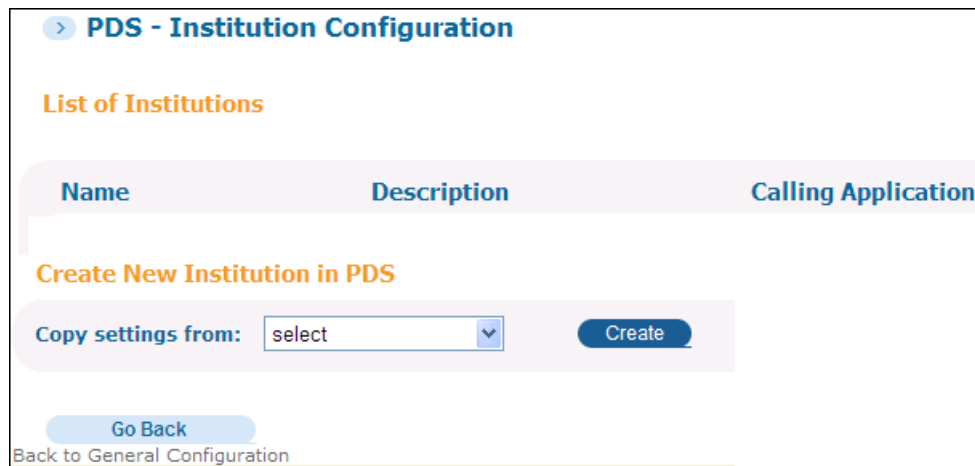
PDS - Institution Configuration

List of Institutions

| Name | Description | Calling Application |
|---|---|---|

Create New Institution in PDS

Copy settings from: select Create

Go Back
Back to General Configuration